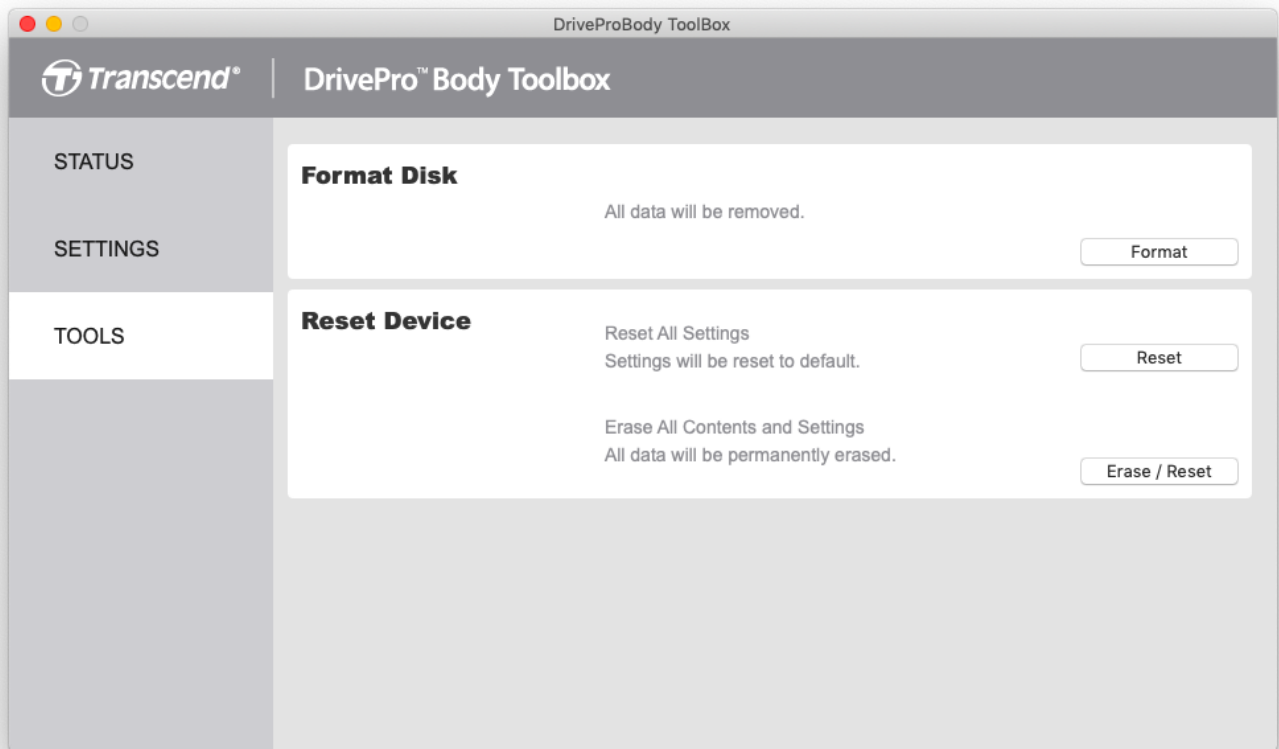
DriveProBody ToolBox

Transcend® | DrivePro™ Body Toolbox

STATUS

SETTINGS

TOOLS

Format Disk

All data will be removed.

Format

Reset Device

Reset All Settings
Settings will be reset to default.

Reset

Erase All Contents and Settings
All data will be permanently erased.

Erase / Reset